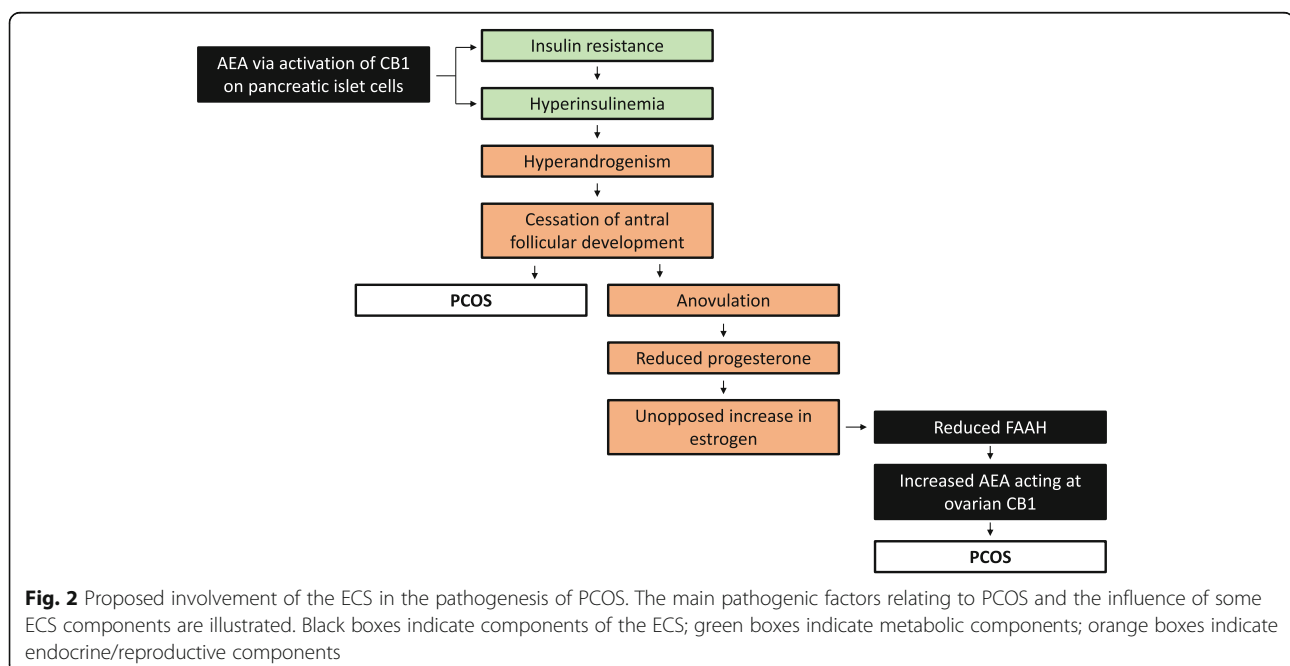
AEA via activation of CB1 on pancreatic islet cells

Insulin resistance

Hyperinsulinemia

Hyperandrogenism

Cessation of antral follicular development

PCOS

Anovulation

Reduced progesterone

Unopposed increase in estrogen

Reduced FAAH

Increased AEA acting at ovarian CB1

PCOS

**Fig. 2** Proposed involvement of the ECS in the pathogenesis of PCOS. The main pathogenic factors relating to PCOS and the influence of some ECS components are illustrated. Black boxes indicate components of the ECS; green boxes indicate metabolic components; orange boxes indicate endocrine/reproductive components